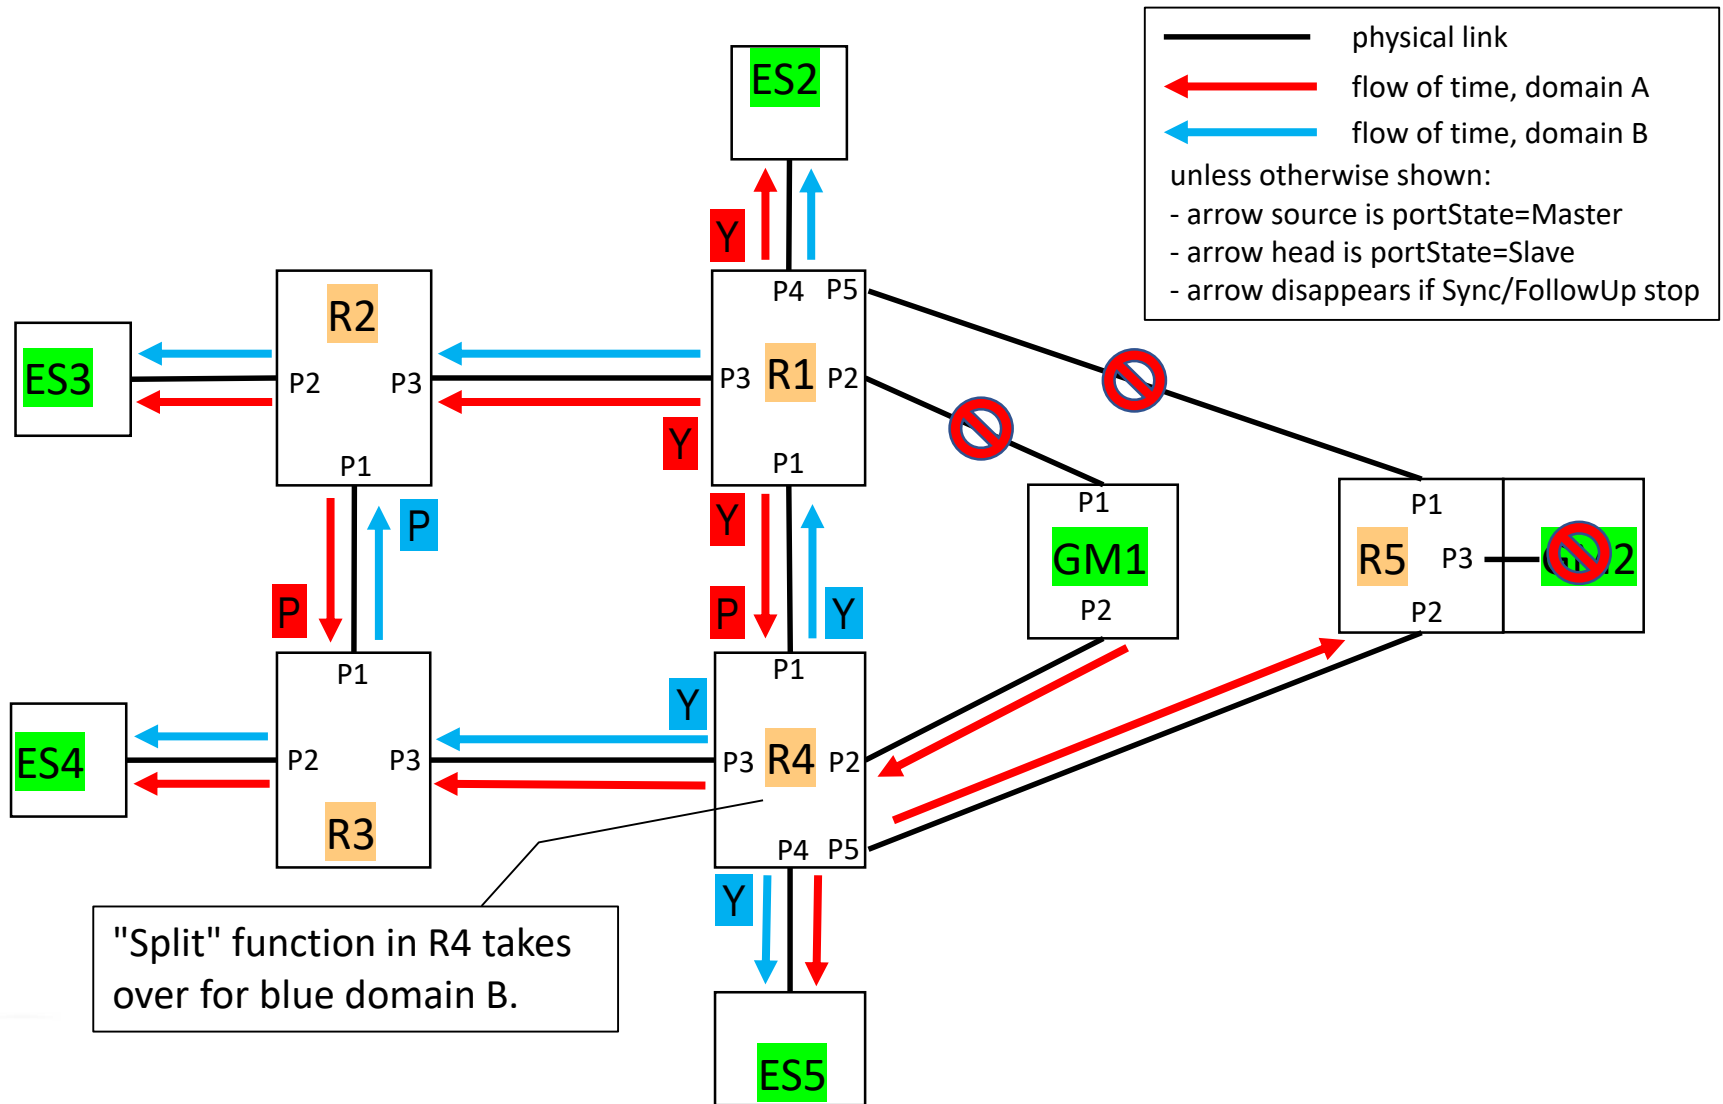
physical link
flow of time, domain A
flow of time, domain B
unless otherwise shown:
- arrow source is portState=Master
- arrow head is portState=Slave
- arrow disappears if Sync/FollowUp stop

ES2

Y

P4 P5

R2

ES3

P2 P3

P3 R1 P2

Y

P1

P1

P1

GM1

P2

P1

R5 P3

P2

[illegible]2

P

Y

P

P

Y

P1

P1

Y

ES4

P2 P3

P3 R4 P2

R3

P4 P5

Y

"Split" function in R4 takes over for blue domain B.

ES5